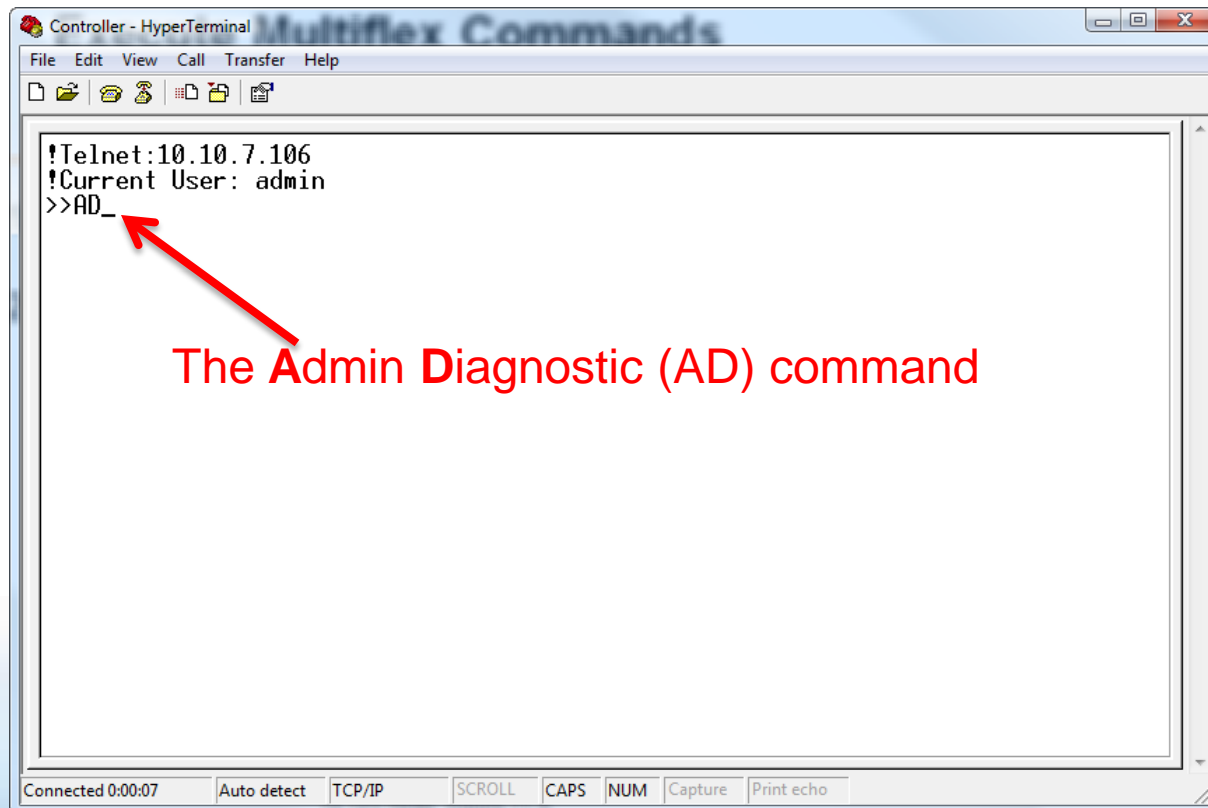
Controller - HyperTerminal

Multiflex Commands

File Edit View Call Transfer Help

!Telnet:10.10.7.106
!Current User: admin
>>AD_

The Admin Diagnostic (AD) command

Connected 0:00:07 | Auto detect | TCP/IP | SCROLL | CAPS | NUM | Capture | Print echo